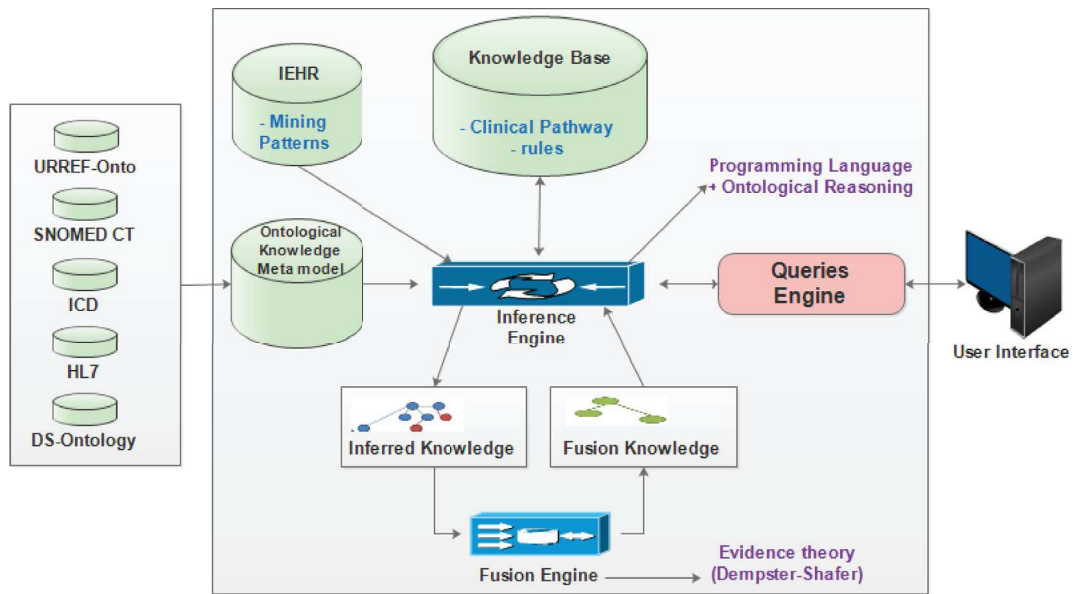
URREF-Onto

SNOMED CT

ICD

HL7

DS-Ontology

IEHR

- Mining Patterns

Knowledge Base

- Clinical Pathway - rules

Programming Language + Ontological Reasoning

Ontological Knowledge Meta model

Inference Engine

Queries Engine

User Interface

Inferred Knowledge

Fusion Knowledge

Fusion Engine

Evidence theory (Dempster-Shafer)